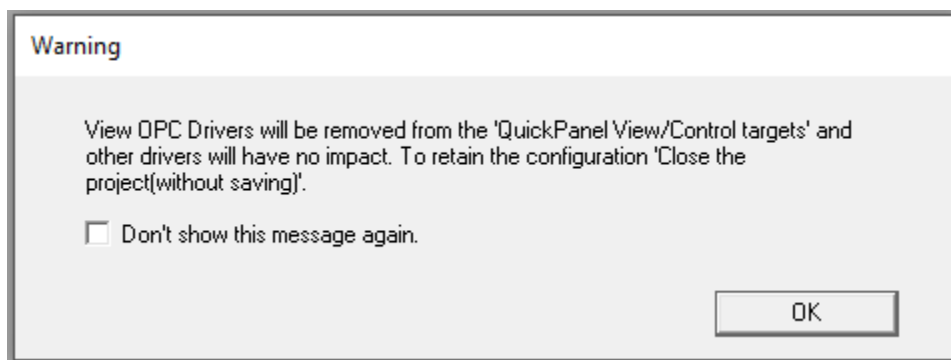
Warning

View OPC Drivers will be removed from the 'QuickPanel View/Control targets' and other drivers will have no impact. To retain the configuration 'Close the project(without saving)'.

Don't show this message again.

OK